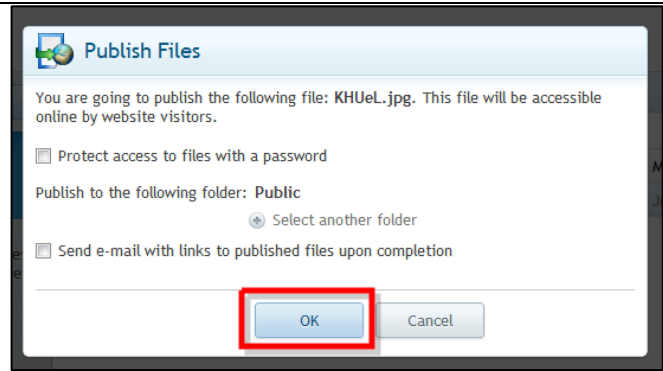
Publish Files

You are going to publish the following file: **KHUeL.jpg**. This file will be accessible online by website visitors.

Protect access to files with a password

Publish to the following folder: **Public**

Select another folder

Send e-mail with links to published files upon completion

OK

Cancel